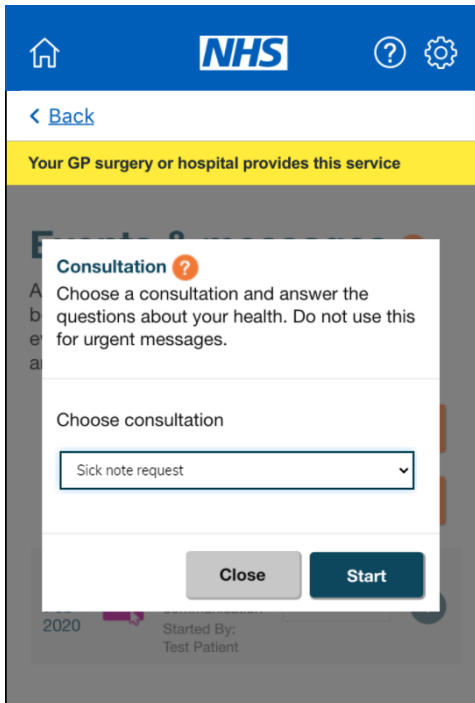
NHS

< Back

Your GP surgery or hospital provides this service

Events & messages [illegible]

A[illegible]
b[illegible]
e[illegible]
a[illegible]

Consultation ?

Choose a consultation and answer the questions about your health. Do not use this for urgent messages.

Choose consultation

Sick note request

Close Start

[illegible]
2020

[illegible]
Started By:
Test Patient